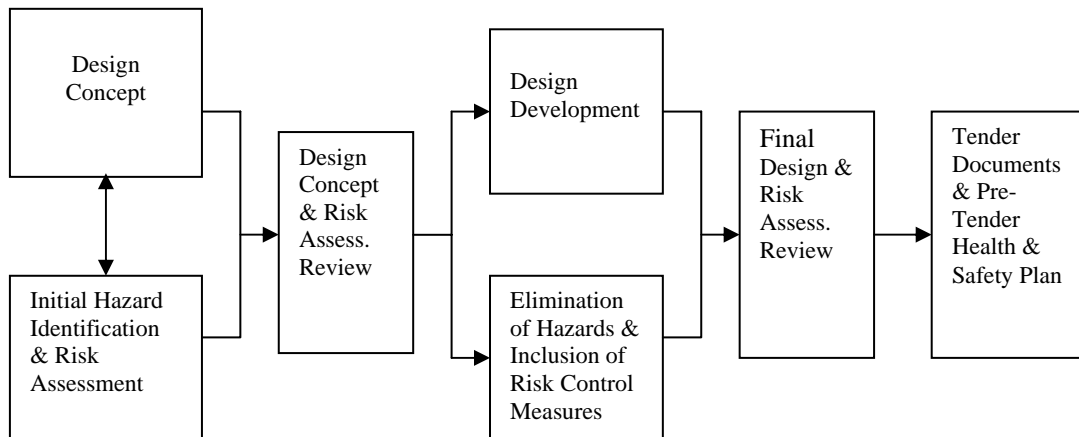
Design Concept

Initial Hazard Identification & Risk Assessment

Design Concept & Risk Assess. Review

Design Development

Elimination of Hazards & Inclusion of Risk Control Measures

Final Design & Risk Assess. Review

Tender Documents & Pre-Tender Health & Safety Plan